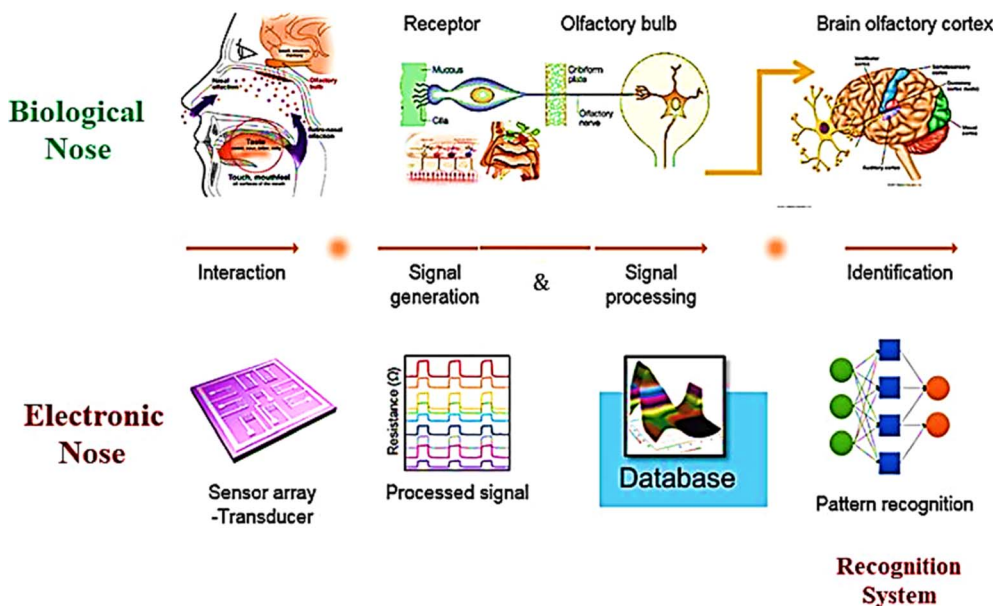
Biological Nose

Receptor

Olfactory bulb

Brain olfactory cortex

Olfactory bulb

Mucous

Cilia

Cribriform plate

Olfactory nerve

Touch, mouthfeel

Interaction

Signal generation

&

Signal processing

Identification

Electronic Nose

Resistance (Ω)

Sensor array -Transducer

Processed signal

Database

Pattern recognition

Recognition System